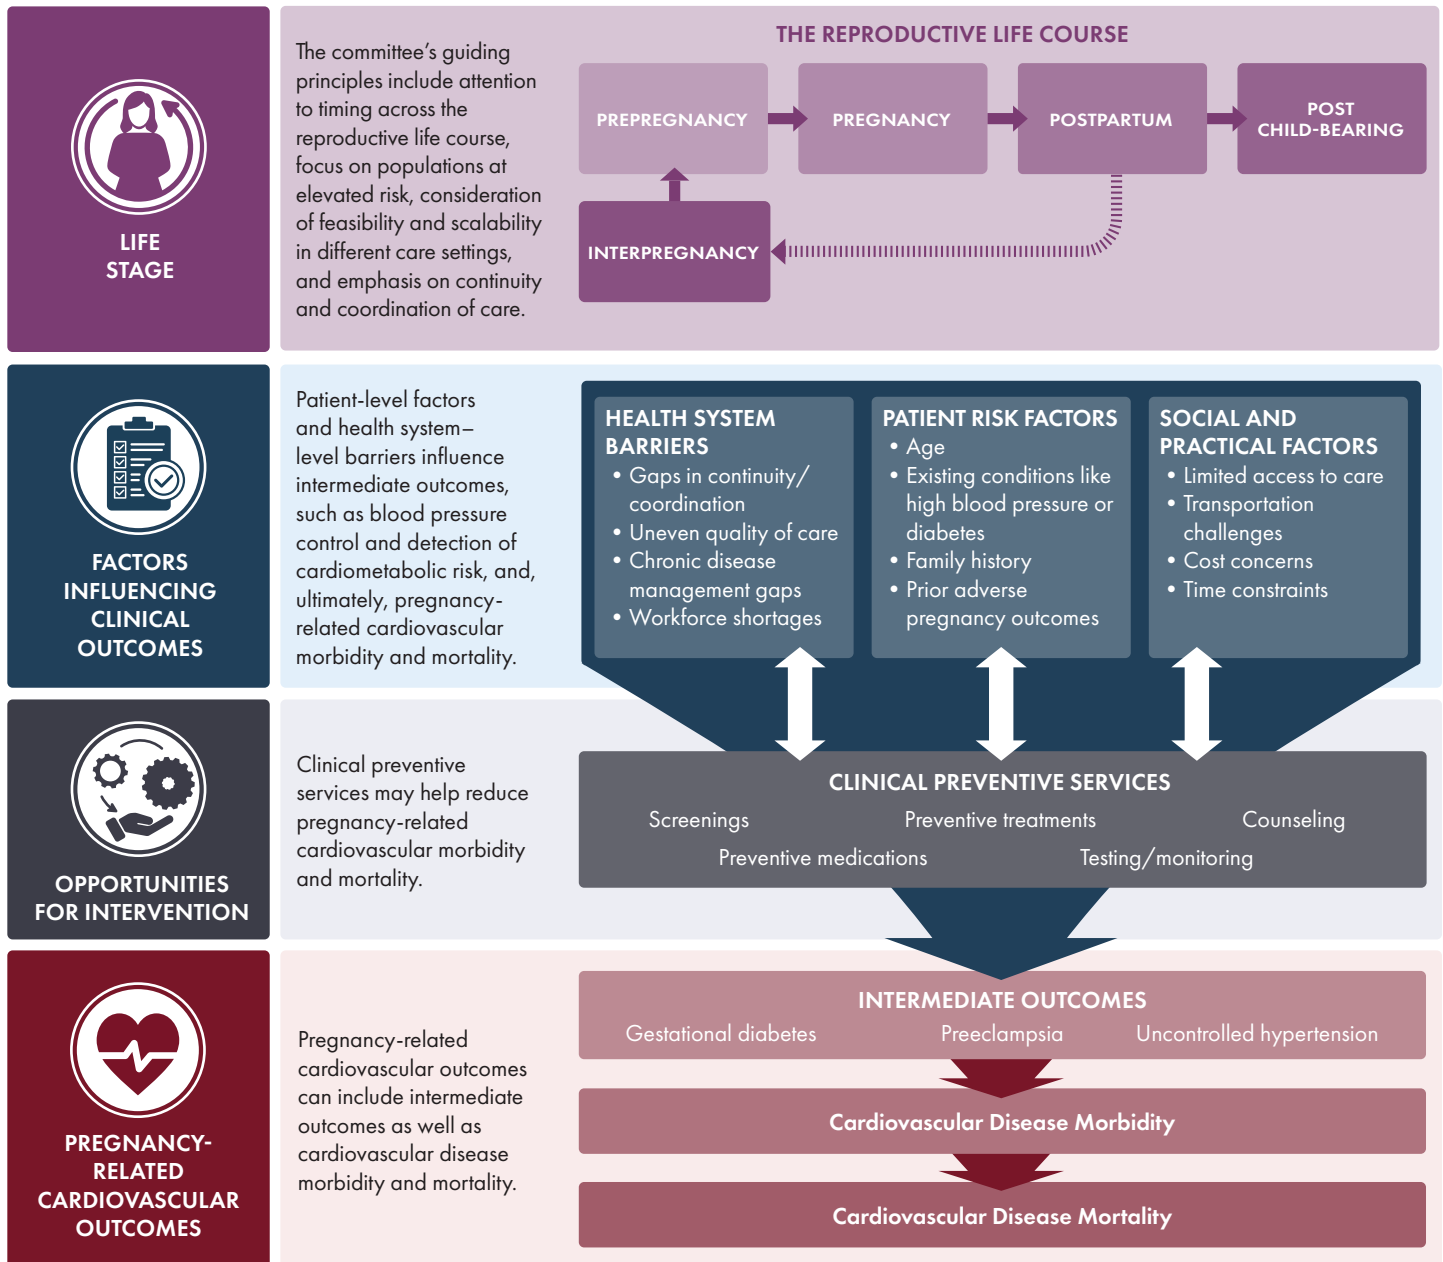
LIFE STAGE

The committee's guiding principles include attention to timing across the reproductive life course, focus on populations at elevated risk, consideration of feasibility and scalability in different care settings, and emphasis on continuity and coordination of care.

THE REPRODUCTIVE LIFE COURSE

PREPREGNANCY

PREGNANCY

POSTPARTUM

POST CHILD-BEARING

INTERPREGNANCY

FACTORS INFLUENCING CLINICAL OUTCOMES

Patient-level factors and health system–level barriers influence intermediate outcomes, such as blood pressure control and detection of cardiometabolic risk, and, ultimately, pregnancy-related cardiovascular morbidity and mortality.

HEALTH SYSTEM BARRIERS
• Gaps in continuity/ coordination
• Uneven quality of care
• Chronic disease management gaps
• Workforce shortages

PATIENT RISK FACTORS
• Age
• Existing conditions like high blood pressure or diabetes
• Family history
• Prior adverse pregnancy outcomes

SOCIAL AND PRACTICAL FACTORS
• Limited access to care
• Transportation challenges
• Cost concerns
• Time constraints

OPPORTUNITIES FOR INTERVENTION

Clinical preventive services may help reduce pregnancy-related cardiovascular morbidity and mortality.

CLINICAL PREVENTIVE SERVICES

Screenings

Preventive treatments

Counseling

Preventive medications

Testing/monitoring

PREGNANCY-RELATED CARDIOVASCULAR OUTCOMES

Pregnancy-related cardiovascular outcomes can include intermediate outcomes as well as cardiovascular disease morbidity and mortality.

INTERMEDIATE OUTCOMES

Gestational diabetes

Preeclampsia

Uncontrolled hypertension

Cardiovascular Disease Morbidity

Cardiovascular Disease Mortality